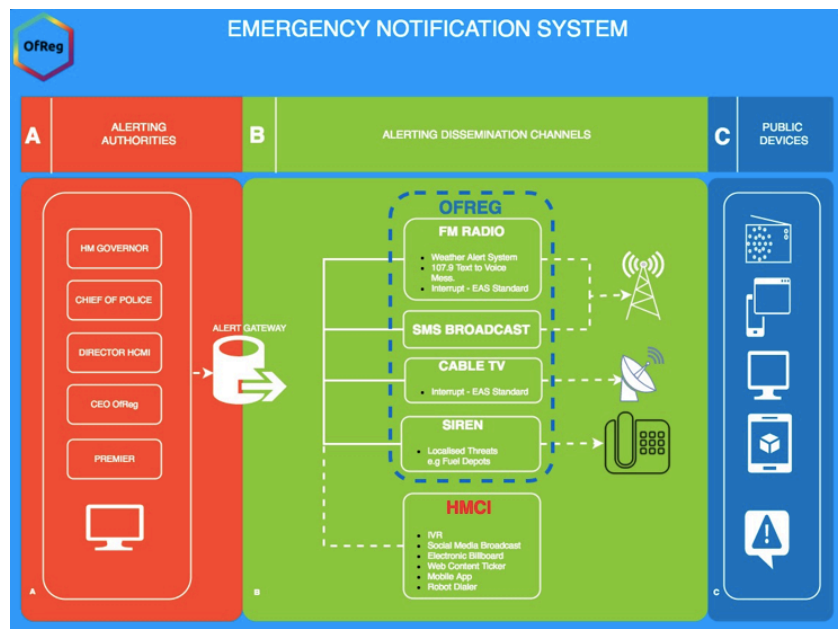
OfReg

EMERGENCY NOTIFICATION SYSTEM

A
ALERTING AUTHORITIES

B
ALERTING DISSEMINATION CHANNELS

C
PUBLIC DEVICES

HM GOVERNOR

CHIEF OF POLICE

DIRECTOR HCMI

CEO OfReg

PREMIER

A

ALERT GATEWAY

OFREG

FM RADIO
- Weather Alert System
- 107.9 Text to Voice Mess.
- Interrupt - EAS Standard

SMS BROADCAST

CABLE TV
- Interrupt - EAS Standard

SIREN
- Localised Threats e.g Fuel Depots

HMCI
- IVR
- Social Media Broadcast
- Electronic Billboard
- Web Content Ticker
- Mobile App
- Robot Dialer

B

C